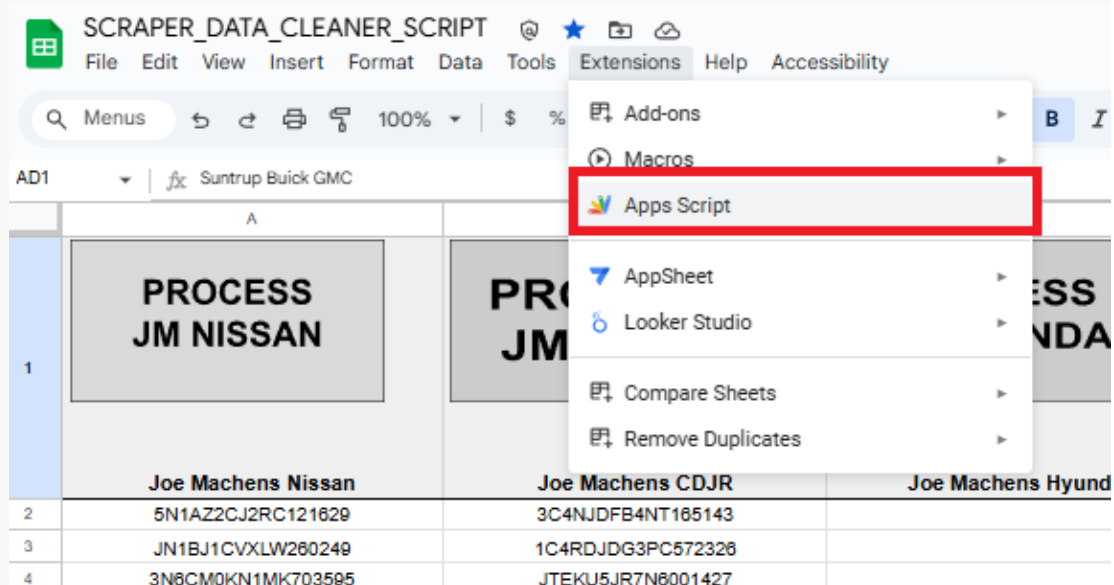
SCRAPER_DATA_CLEANER_SCRIPT

File Edit View Insert Format Data Tools Extensions Help Accessibility

Menus 100% $ % B I

AD1 fx Suntrup Buick GMC

A

1

PROCESS JM NISSAN

PRO JM

ESS NDA

Joe Machens Nissan

Joe Machens CDJR

Joe Machens Hyund

2 5N1AZ2CJ2RC121629 3C4NJDFB4NT165143

3 JN1BJ1CVXLW260249 1C4RDJDG3PC572326

4 3N6CM0KN1MK703595 JTEKU5JR7N6001427

Add-ons

Macros

Apps Script

AppSheet

Looker Studio

Compare Sheets

Remove Duplicates